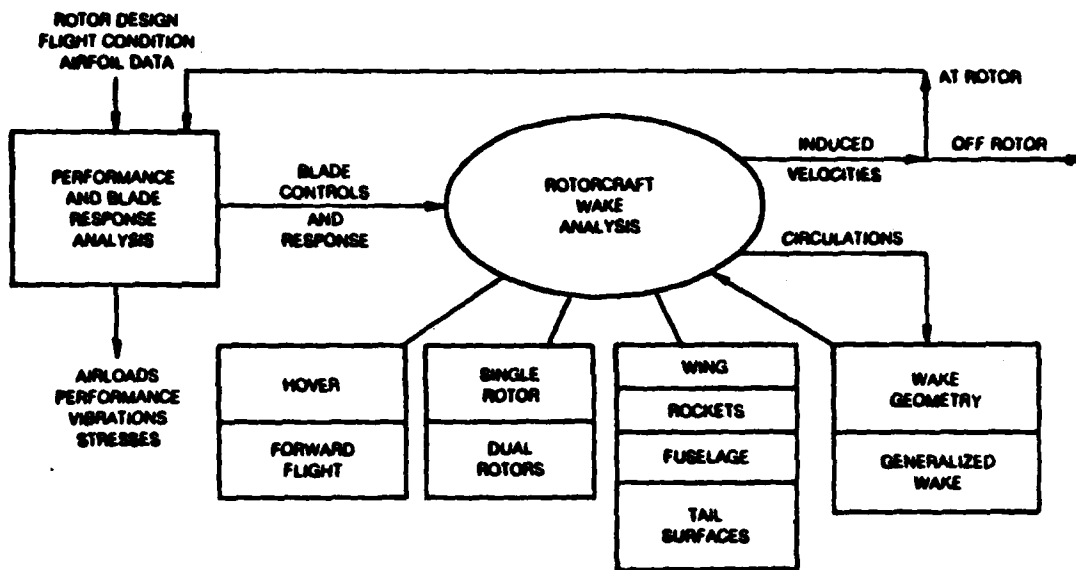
ROTOR DESIGN
FLIGHT CONDITION
AIRFOIL DATA

AT ROTOR

PERFORMANCE AND BLADE RESPONSE ANALYSIS

BLADE CONTROLS AND RESPONSE

ROTORCRAFT WAKE ANALYSIS

INDUCED VELOCITIES

OFF ROTOR

CIRCULATIONS

AIRLOADS
PERFORMANCE
VIBRATIONS
STRESSES

HOVER

FORWARD FLIGHT

SINGLE ROTOR

DUAL ROTORS

WING

ROCKETS

FUSELAGE

TAIL SURFACES

WAKE GEOMETRY

GENERALIZED WAKE